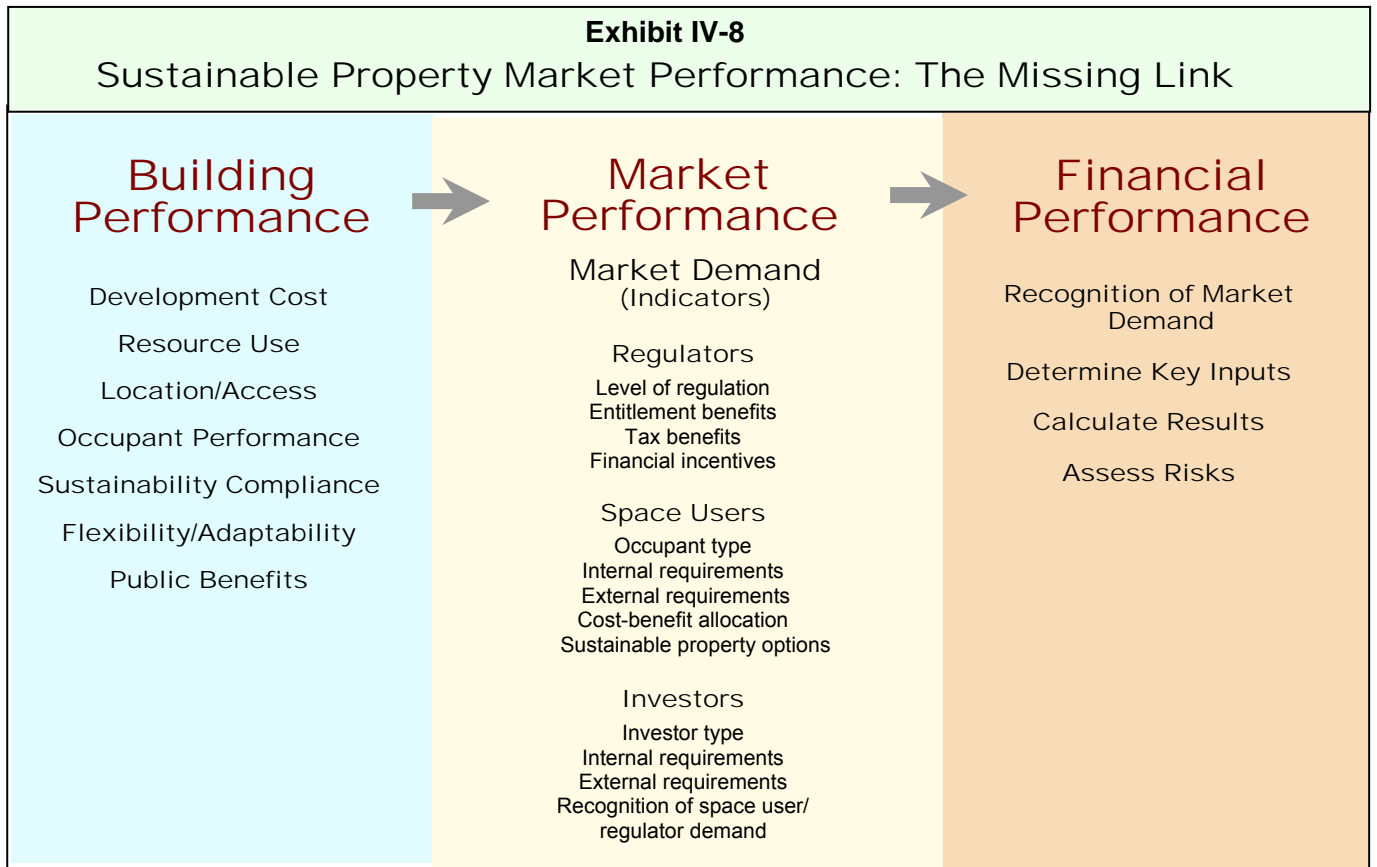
Exhibit IV-8
Sustainable Property Market Performance: The Missing Link

Building Performance

Development Cost

Resource Use

Location/Access

Occupant Performance

Sustainability Compliance

Flexibility/Adaptability

Public Benefits

Market Performance

Market Demand
(Indicators)

Regulators
Level of regulation
Entitlement benefits
Tax benefits
Financial incentives

Space Users
Occupant type
Internal requirements
External requirements
Cost-benefit allocation
Sustainable property options

Investors
Investor type
Internal requirements
External requirements
Recognition of space user/ regulator demand

Financial Performance

Recognition of Market Demand

Determine Key Inputs

Calculate Results

Assess Risks